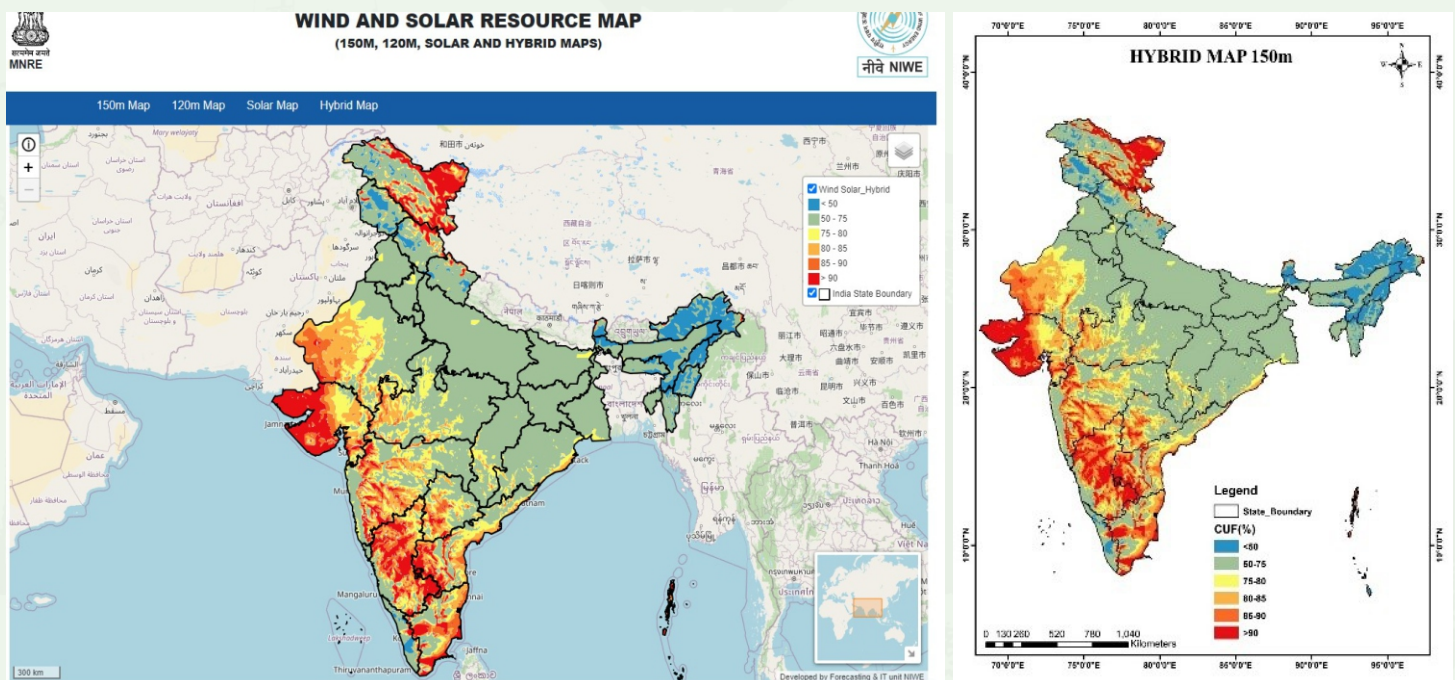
सत्यमेव जयते
MNRE

WIND AND SOLAR RESOURCE MAP
(150M, 120M, SOLAR AND HYBRID MAPS)

नीवे NIWE

150m Map 120m Map Solar Map Hybrid Map

Wind Solar_Hybrid
< 50
50 - 75
75 - 80
80 - 85
85 - 90
> 90
India State Boundary

Mangaluru
Jaffna
Thiruvananthapuram
300 km
Developed by Forecasting & IT unit NIWE

70°0'0"E 75°0'0"E 80°0'0"E 85°0'0"E 90°0'0"E 95°0'0"E

HYBRID MAP 150m

35°0'0"N
30°0'0"N
25°0'0"N
20°0'0"N
15°0'0"N

Legend
State_Boundary
CUF(%)
<50
50-75
75-80
80-85
85-90
>90

0 130 260 520 780 1,040 Kilometers

70°0'0"E 75°0'0"E 80°0'0"E 85°0'0"E 90°0'0"E 95°0'0"E